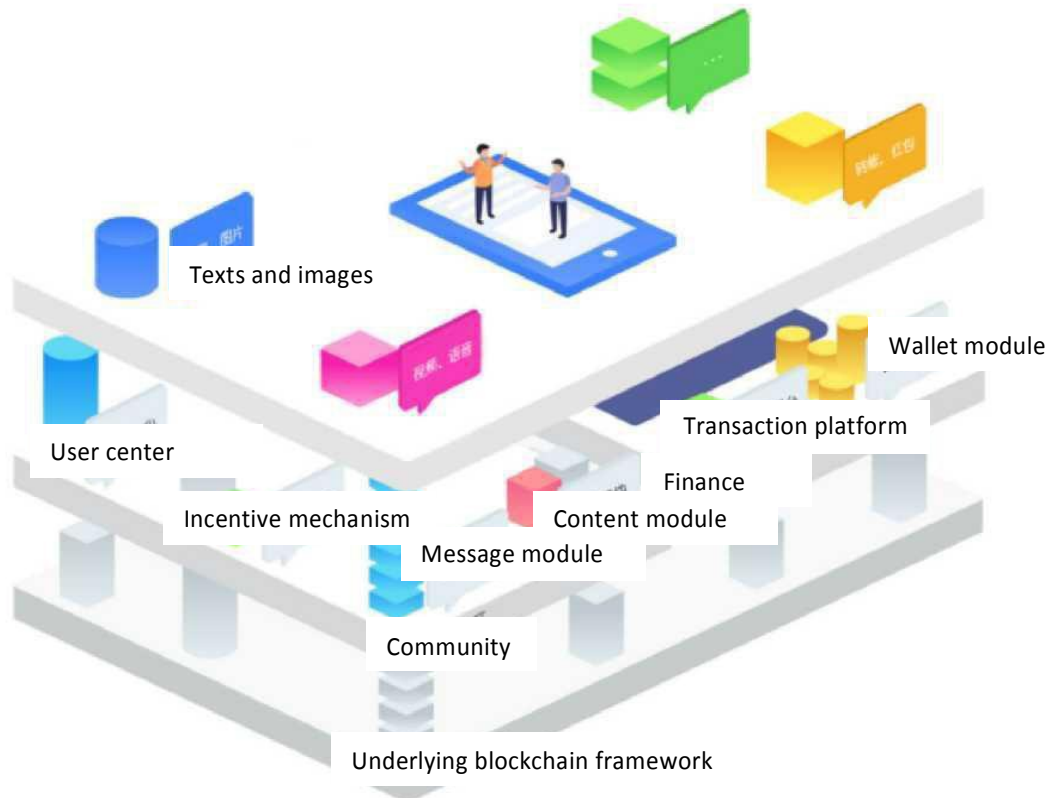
...

转账、红包

图片

Texts and images

Wallet module

视频、语音

Transaction platform

User center

Finance

Incentive mechanism

Content module

Message module

Community

Underlying blockchain framework